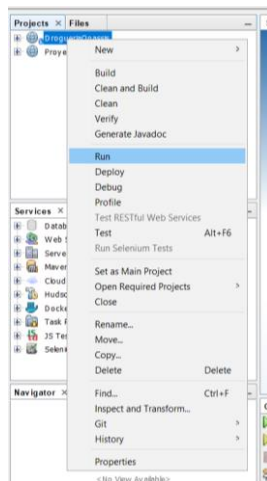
Projects × Files
DrogueriaGaseos
Proye

New
Build
Clean and Build
Clean
Verify
Generate Javadoc
Run
Deploy
Debug
Profile
Test RESTful Web Services
Test Alt+F6
Run Selenium Tests
Set as Main Project
Open Required Projects
Close
Rename...
Move...
Copy...
Delete Delete
Find... Ctrl+F
Inspect and Transform...
Git
History
Properties

Services ×
Datab
Web S
Serve
Maven
Cloud
Hudsc
Docke
Task R
JS Tes
Seleni

Navigator ×
<No View Available>